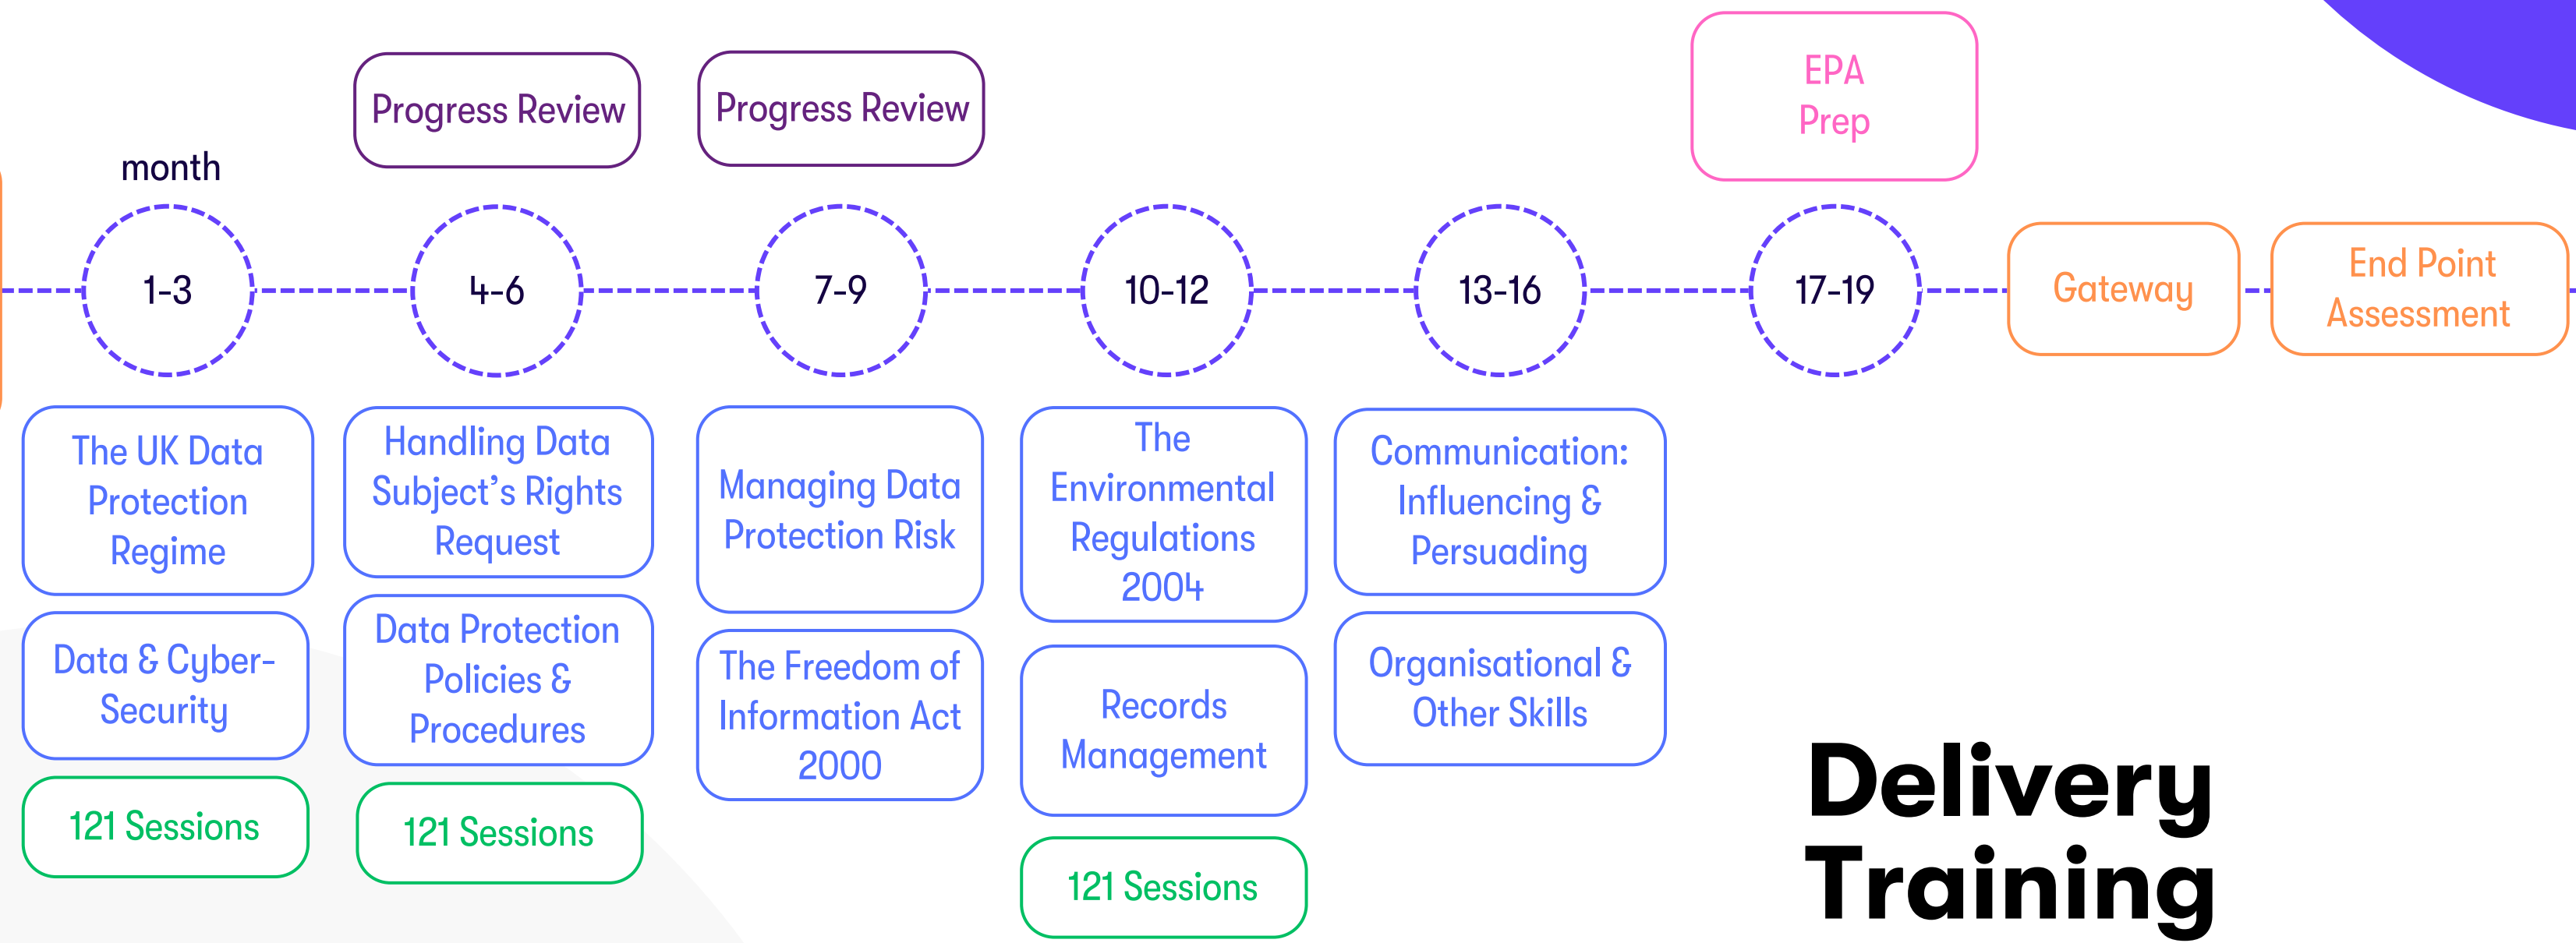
Progress Review

Progress Review

EPA Prep

month

1-3

4-6

7-9

10-12

13-16

17-19

Gateway

End Point Assessment

The UK Data Protection Regime

Data & Cyber-Security

121 Sessions

Handling Data Subject's Rights Request

Data Protection Policies & Procedures

121 Sessions

Managing Data Protection Risk

The Freedom of Information Act 2000

The Environmental Regulations 2004

Records Management

121 Sessions

Communication: Influencing & Persuading

Organisational & Other Skills

Delivery Training